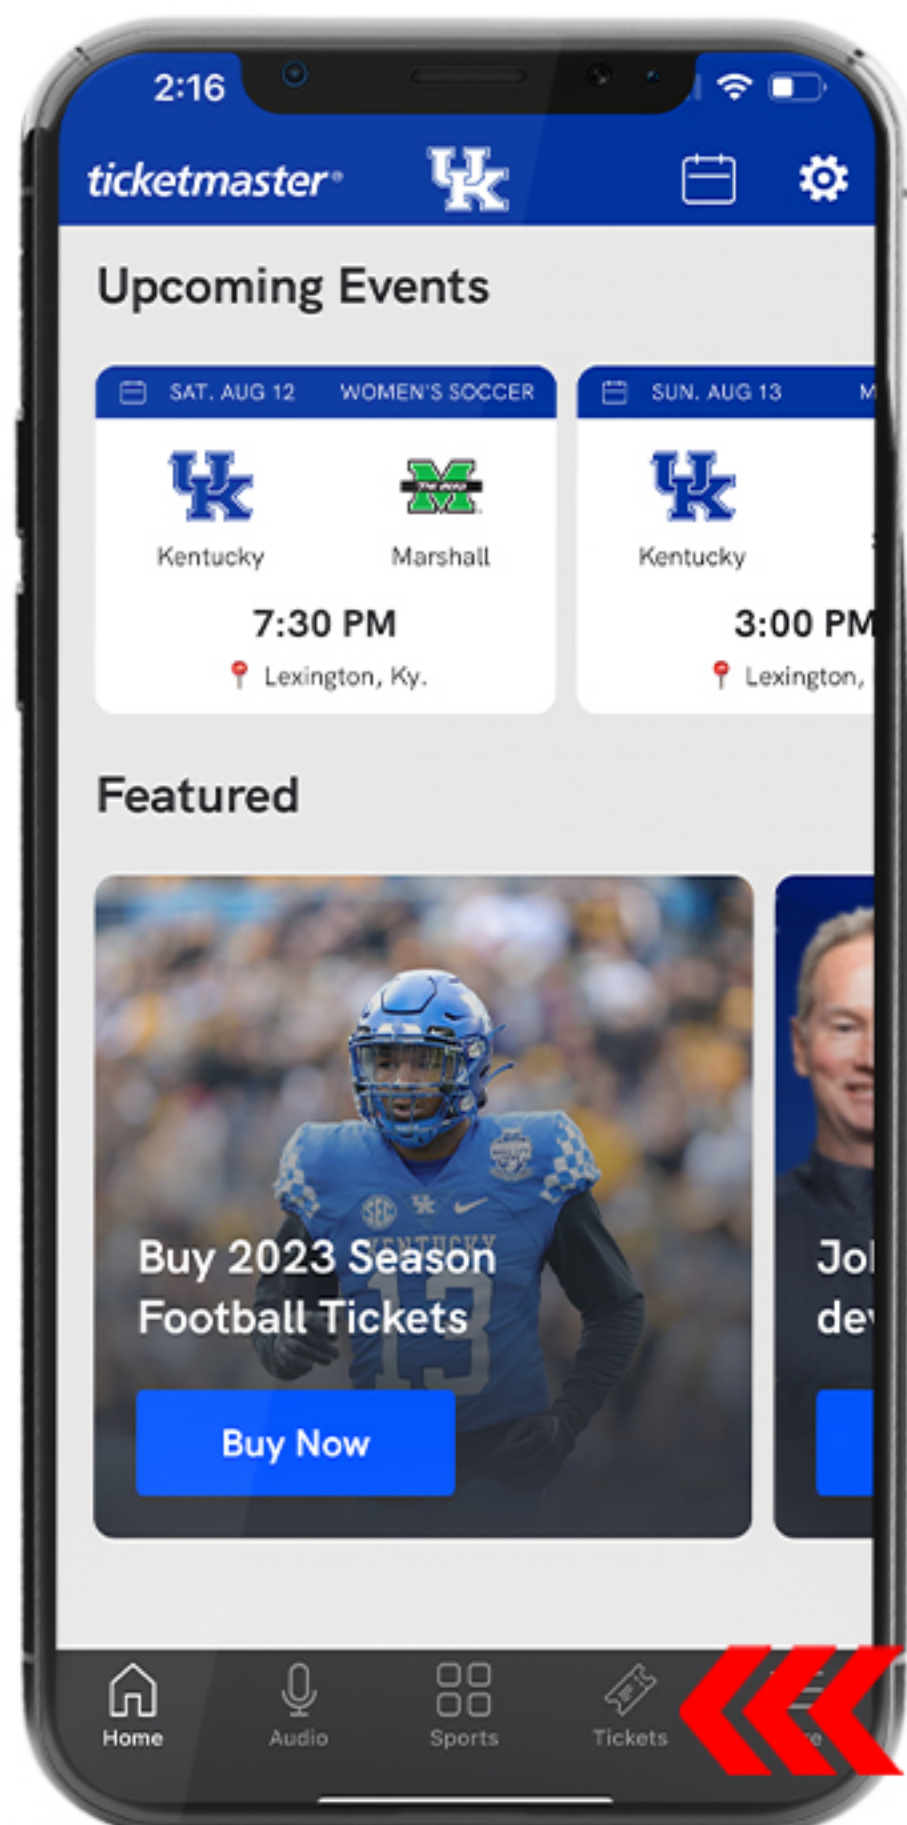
2:16

ticketmaster UK

Upcoming Events

SAT. AUG 12 WOMEN'S SOCCER
UK
Kentucky
Marshall
7:30 PM
Lexington, Ky.

SUN. AUG 13 M
UK
Kentucky
3:00 PM
Lexington,

Featured

Buy 2023 Season Football Tickets
Buy Now

Jol de

Home Audio Sports Tickets